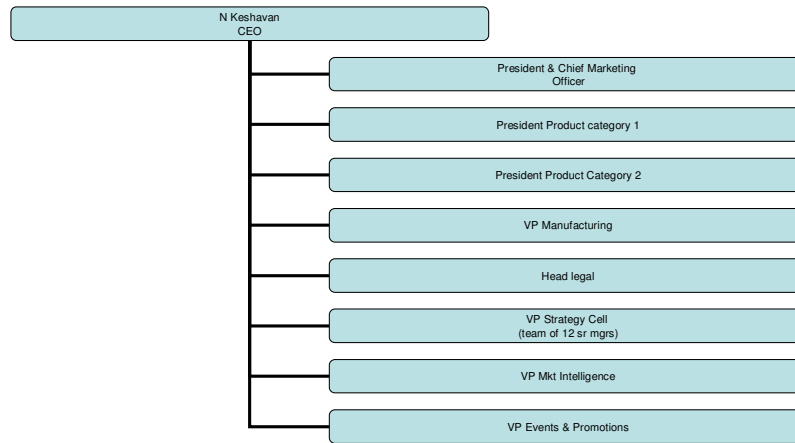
N Keshavan
CEO

President & Chief Marketing Officer

President Product category 1

President Product Category 2

VP Manufacturing

Head legal

VP Strategy Cell
(team of 12 sr mgrs)

VP Mkt Intelligence

VP Events & Promotions